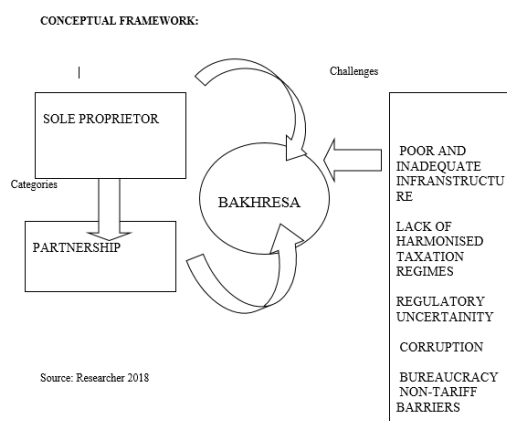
CONCEPTUAL FRAMEWORK:

|

Challenges

SOLE PROPRIETOR

Categories

BAKHRESA

PARTNERSHIP

POOR AND INADEQUATE INFRANSTRUCTU RE

LACK OF HARMONISED TAXATION REGIMES

REGULATORY UNCERTAINITY

CORRUPTION

BUREAUCRACY NON-TARIFF BARRIERS

Source: Researcher 2018